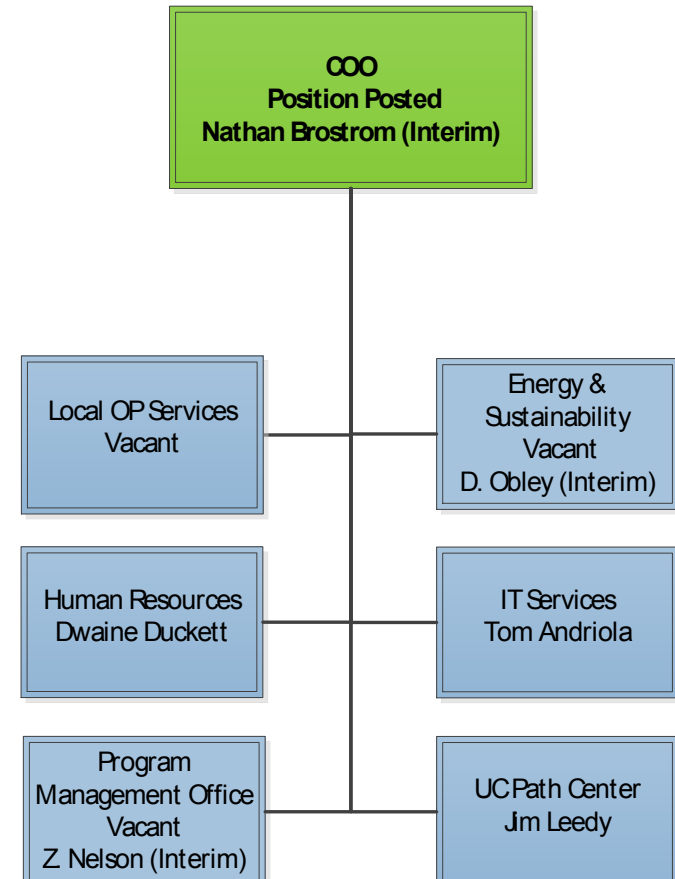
COO
Position Posted
Nathan Brostrom (Interim)

Local OP Services
Vacant

Energy &
Sustainability
Vacant
D. Obley (Interim)

Human Resources
Dwaine Duckett

IT Services
Tom Andriola

Program
Management Office
Vacant
Z. Nelson (Interim)

UCPath Center
Jim Leedy